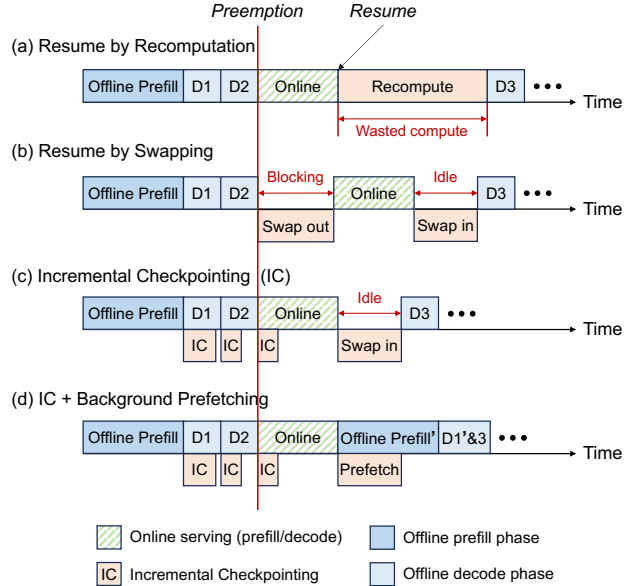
Preemption
Resume

(a) Resume by Recomputation

Offline Prefill D1 D2 Online Recompute D3 ••• Time

Wasted compute

(b) Resume by Swapping

Blocking
Idle

Offline Prefill D1 D2 Online D3 ••• Time

Swap out
Swap in

(c) Incremental Checkpointing (IC)

Idle

Offline Prefill D1 D2 Online D3 ••• Time

IC IC IC Swap in

(d) IC + Background Prefetching

Offline Prefill D1 D2 Online Offline Prefill' D1'&3 ••• Time

IC IC IC Prefetch

Online serving (prefill/decode)
Offline prefill phase
IC Incremental Checkpointing
Offline decode phase